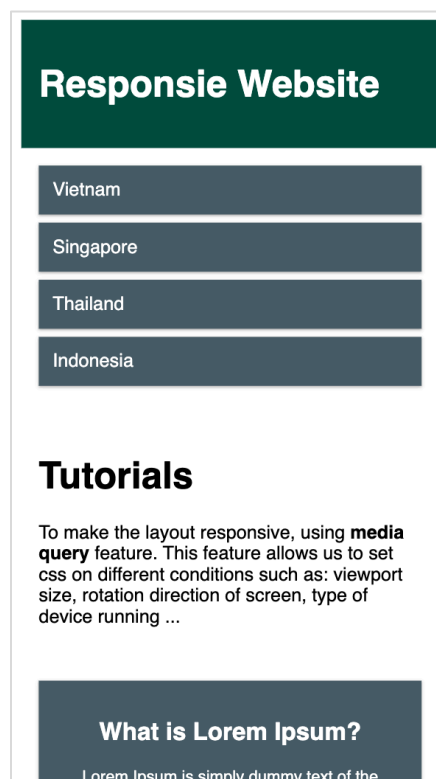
Responsie Website

Vietnam

Singapore

Thailand

Indonesia

Tutorials

To make the layout responsive, using **media query** feature. This feature allows us to set css on different conditions such as: viewport size, rotation direction of screen, type of device running ...

What is Lorem Ipsum?

Lorem Ipsum is simply dummy text of the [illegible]